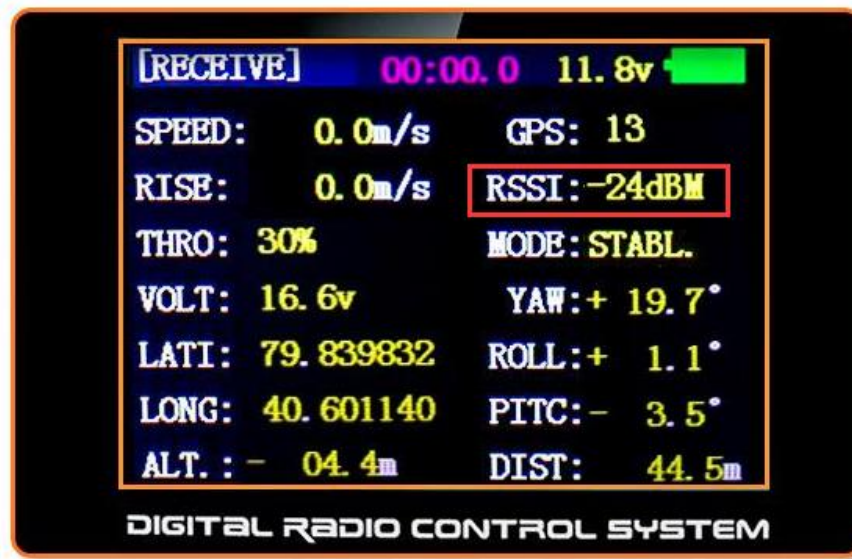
[RECEIVE] 00:00.0 11.8v

SPEED: 0.0m/s GPS: 13

RISE: 0.0m/s RSSI:-24dBM

THRO: 30% MODE:STABL.

VOLT: 16.6v YAW:+ 19.7°

LATI: 79.839832 ROLL:+ 1.1°

LONG: 40.601140 PITC:- 3.5°

ALT.:- 04.4m DIST: 44.5m

DIGITAL RADIO CONTROL SYSTEM